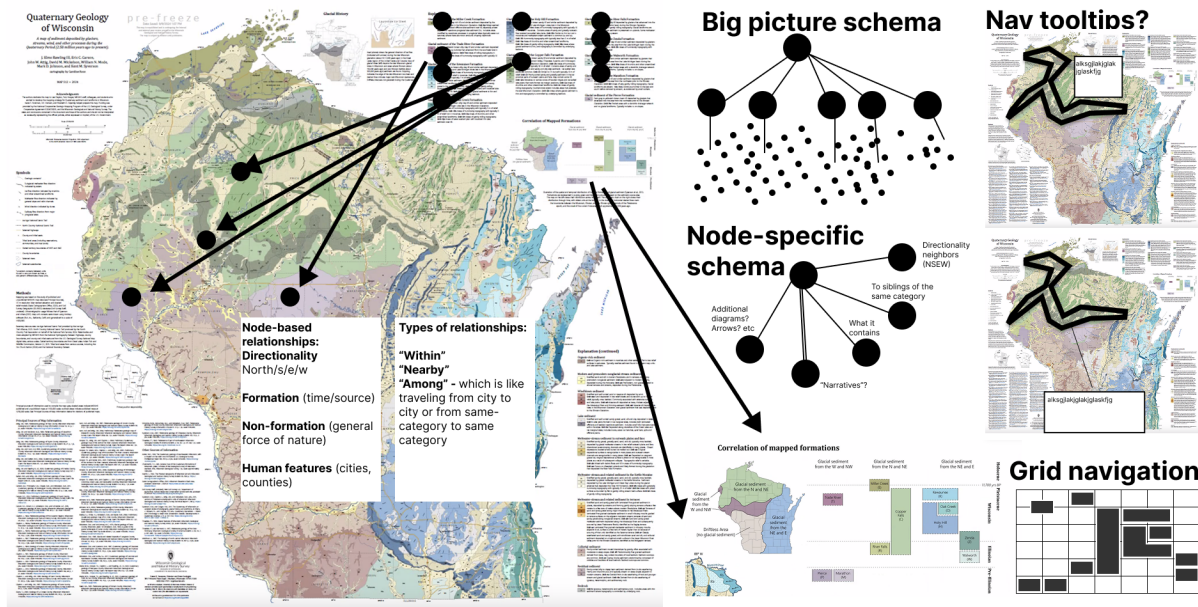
Quaternary Geology of Wisconsin

Node-based relationships:
Directionality
North/s/e/w

Formation (time/source)

Non-formation (general force of nature)

Human features (cities, counties)

Types of relationships:

"Within"
"Nearby"
"Among" - which is like traveling from city to city or from same-category to same category

Big picture schema

Node-specific schema

Directionality neighbors (NSEW)

To siblings of the same category

Additional diagrams? Arrows? etc

What it contains

"Narratives"?

Nav tooltips?

alksgjlakjglak jglaskfjg

alksgjlakjglakjglaskfjg

Grid navigation

Correlation of mapped formations

Glacial sediment from the N and NE

Glacial sediment from the W and NW

Glacial sediment from the NE and E

Driftless Area (no glacial sediment)